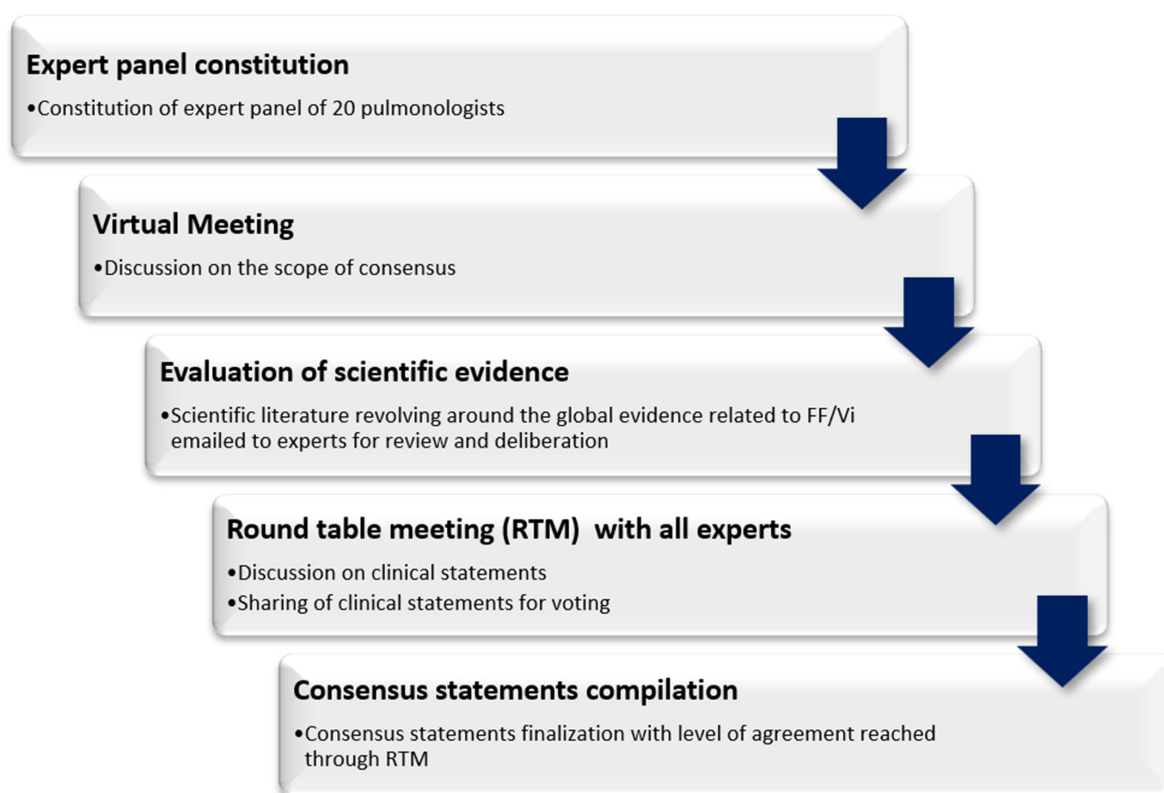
Expert panel constitution

•Constitution of expert panel of 20 pulmonologists

Virtual Meeting

•Discussion on the scope of consensus

Evaluation of scientific evidence

•Scientific literature revolving around the global evidence related to FF/Vi emailed to experts for review and deliberation

Round table meeting (RTM) with all experts

•Discussion on clinical statements

•Sharing of clinical statements for voting

Consensus statements compilation

•Consensus statements finalization with level of agreement reached through RTM